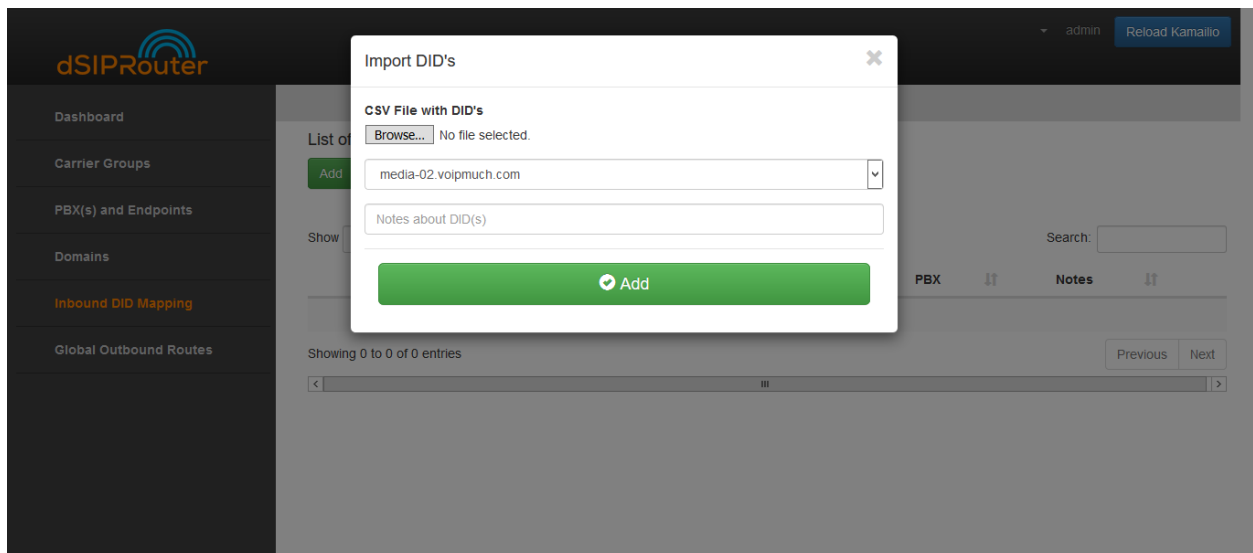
dSIPRouter

admin
Reload Kamailio

Dashboard
Carrier Groups
PBX(s) and Endpoints
Domains
Inbound DID Mapping
Global Outbound Routes

List of
Add
Show
Search:
PBX
Notes
Showing 0 to 0 of 0 entries
Previous
Next

Import DID's
×
CSV File with DID's
Browse... No file selected.
media-02.voipmuch.com
Notes about DID(s)
Add